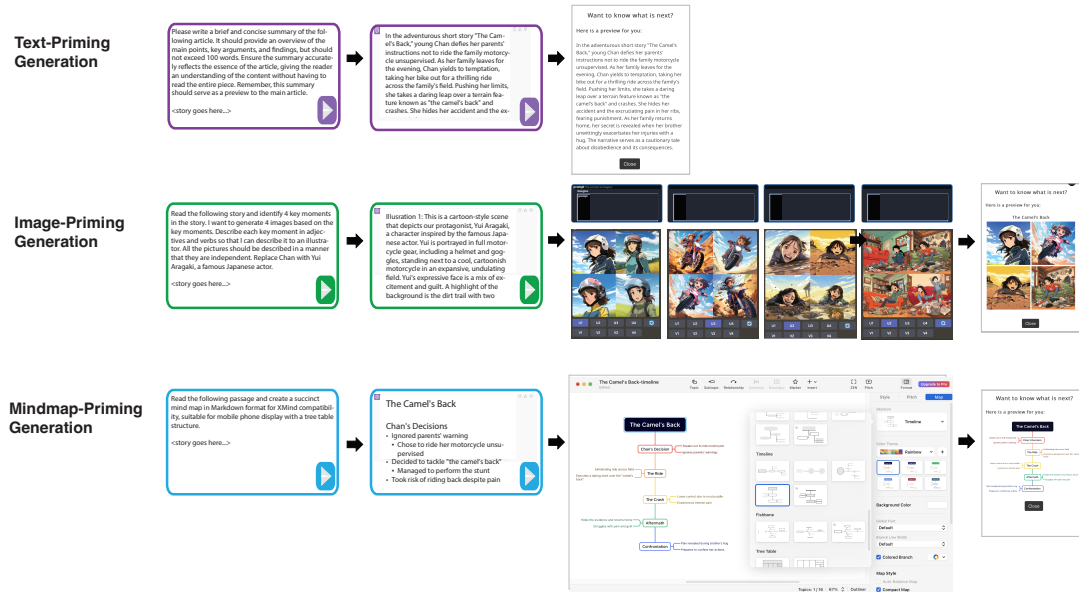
Text-Priming Generation

Please write a brief and concise summary of the following article. It should provide an overview of the main points, key arguments, and findings, but should not exceed 100 words. Ensure the summary accurately reflects the essence of the article, giving the reader an understanding of the content without having to read the entire piece. Remember, this summary should serve as a preview to the main article.

<story goes here...>

In the adventurous short story "The Camel's Back," young Chan defies her parents' instructions not to ride the family motorcycle unsupervised. As her family leaves for the evening, Chan yields to temptation, taking her bike out for a thrilling ride across the family's field. Pushing her limits, she takes a daring leap over a terrain feature known as "the camel's back" and crashes. She hides her accident and the ex-

Want to know what is next?

Here is a preview for you:

In the adventurous short story "The Camel's Back," young Chan defies her parents' instructions not to ride the family motorcycle unsupervised. As her family leaves for the evening, Chan yields to temptation, taking her bike out for a thrilling ride across the family's field. Pushing her limits, she takes a daring leap over a terrain feature known as "the camel's back" and crashes. She hides her accident and the excruciating pain in her ribs, fearing punishment. As her family returns home, her secret is revealed when her brother unwittingly exacerbates her injuries with a hug. The narrative serves as a cautionary tale about disobedience and its consequences.

Close

Image-Priming Generation

Read the following story and identify 4 key moments in the story. I want to generate 4 images based on the key moments. Describe each key moment in adjectives and verbs so that I can describe it to an illustrator. All the pictures should be described in a manner that they are independent. Replace Chan with Yui Aragaki, a famous Japanese actor.

<story goes here...>

Illusration 1: This is a cartoon-style scene that depicts our protagonist, Yui Aragaki, a character inspired by the famous Japanese actor. Yui is portrayed in full motorcycle gear, including a helmet and goggles, standing next to a cool, cartoonish motorcycle in an expansive, undulating field. Yui's expressive face is a mix of excitement and guilt. A highlight of the background is the dirt trail with two

U1 U2 U3 U4
V1 V2 V3 V4

Want to know what is next?

Here is a preview for you:

The Camel's Back

Close

Mindmap-Priming Generation

Read the following passage and create a succinct mind map in Markdown format for XMind compatibility, suitable for mobile phone display with a tree table structure.

<story goes here...>

The Camel's Back

Chan's Decisions
• Ignored parents' warning
• Chose to ride her motorcycle unsupervised
• Decided to tackle "the camel's back"
• Managed to perform the stunt
• Took risk of riding back despite pain

The Camel's Back-timeline

The Camel's Back
Chan's Decision
The Ride
The Crash
Aftermath
Confrontation

Style Pitch Map
Timeline
Color Theme
Rainbow
Background Color
Global Font
Default
Branch Line Width
Default
Colored Branch
Map Style
Compact Map
Timeline
Fishbone
Tree Table
Topics: 1 / 16 87% Outliner

Want to know what is next?

Here is a preview for you:

Close